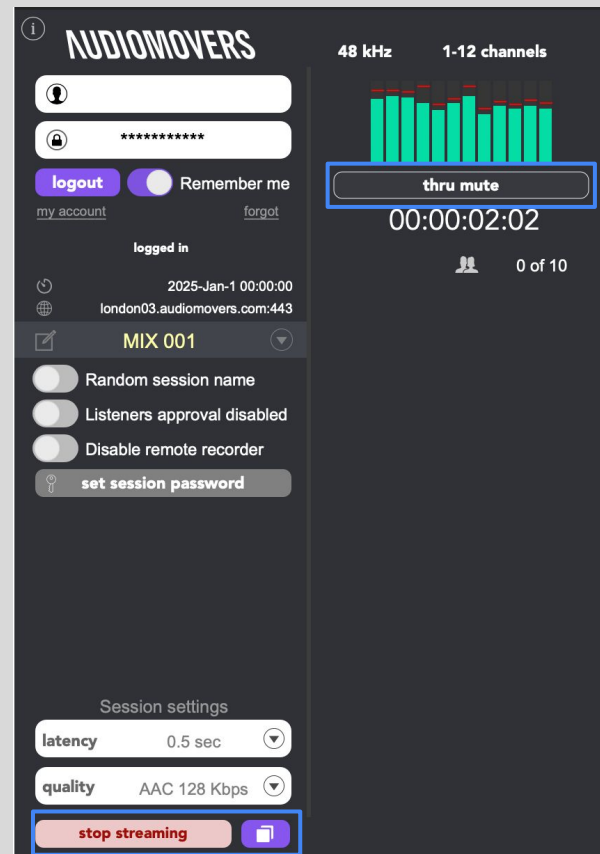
i

AUDIOMOVERS

48 kHz 1-12 channels

***********

logout Remember me

my account forgot

thru mute

00:00:02:02

0 of 10

logged in

2025-Jan-1 00:00:00

london03.audiomovers.com:443

MIX 001

Random session name

Listeners approval disabled

Disable remote recorder

set session password

Session settings

latency 0.5 sec

quality AAC 128 Kbps

stop streaming